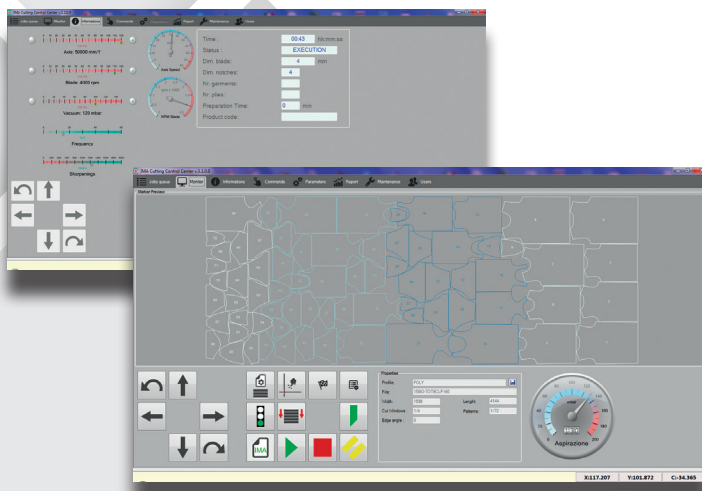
IMA Cutting Control Center

Jobs queue | Monitor | Informations | Commands | Parameters | Report | Maintenance | Users

Axis: 50000 mm/1'

Blade: 4000 rpm

Vacuum: 120 mbar

Frequency

Sharpening

Axis Speed

RPM Blade

Time: 00:43 hh:mm:ss

Status: EXECUTION

Dim. blade: 4 mm

Dim. notches: 4

Nr. garments:

Nr. plies:

Preparation Time: 0 min

Product code:

IMA Cutting Control Center

Jobs queue | Monitor | Informations | Commands | Parameters | Report | Maintenance | Users

Status Preview

Properties

Profile: POLY

File:

Width: 1600

Length: 4544

Cut Windows: 1/4

Patterns: 1/72

Edge angle: 0

IMA

Aspirazione

X:117.207 Y:101.872 C:-34.365